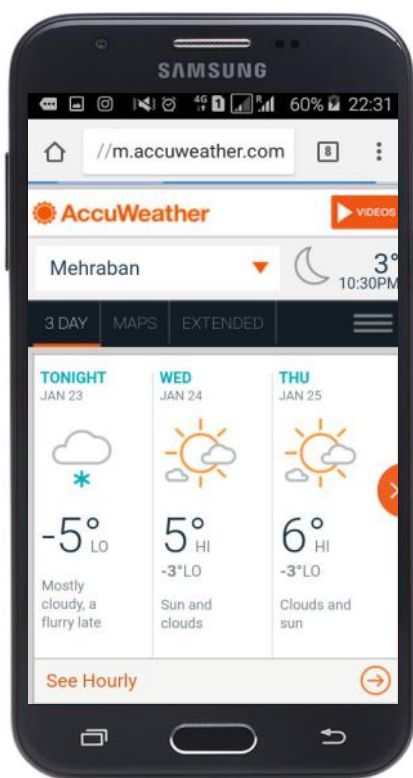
SAMSUNG

4G 1 60% 22:31

//m.accuweather.com 8

AccuWeather VIDEOS

Mehraban 3° 10:30PM

3 DAY MAPS EXTENDED

TONIGHT
JAN 23
-5° LO
Mostly cloudy, a flurry late

WED
JAN 24
5° HI
-3°LO
Sun and clouds

THU
JAN 25
6° HI
-3°LO
Clouds and sun

See Hourly